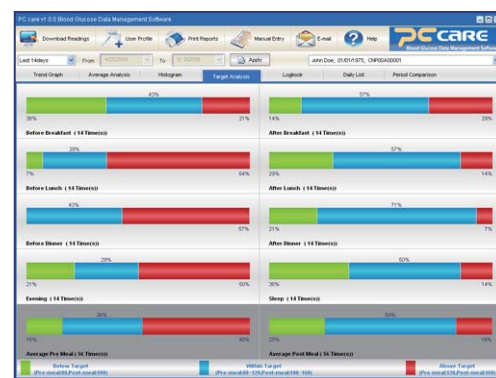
PC care v1.0.0 Blood Glucose Data Management Software

Download Readings
User Profile
Print Reports
Manual Entry
E-mail
Help

PCCARE
Blood Glucose Data Management Software

Last 14days
From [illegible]
To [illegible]
Apply
John Doe, 01/01/1975, CNP00A00001

Trend Graph
Average Analysis
Histogram
Target Analysis
Logbook
Daily List
Period Comparison

43%
36%
21%

57%
14%
29%

Before Breakfast ( 14 Time(s))

After Breakfast ( 14 Time(s))

29%
7%
64%

57%
29%
14%

Before Lunch ( 14 Time(s))

After Lunch ( 14 Time(s))

43%
57%

71%
21%
7%

Before Dinner ( 14 Time(s))

After Dinner ( 14 Time(s))

29%
21%
50%

50%
36%
14%

Evening ( 14 Time(s))

Sleep ( 14 Time(s))

36%
16%
48%

59%
20%
16%

Average Pre Meal ( 56 Time(s))

Average Post Meal ( 56 Time(s))

Below Target
(Pre meal:80,Post meal:80)

Within Target
(Pre meal:80~120,Post meal:80~160)

Above Target
(Pre meal:120,Post meal:160)